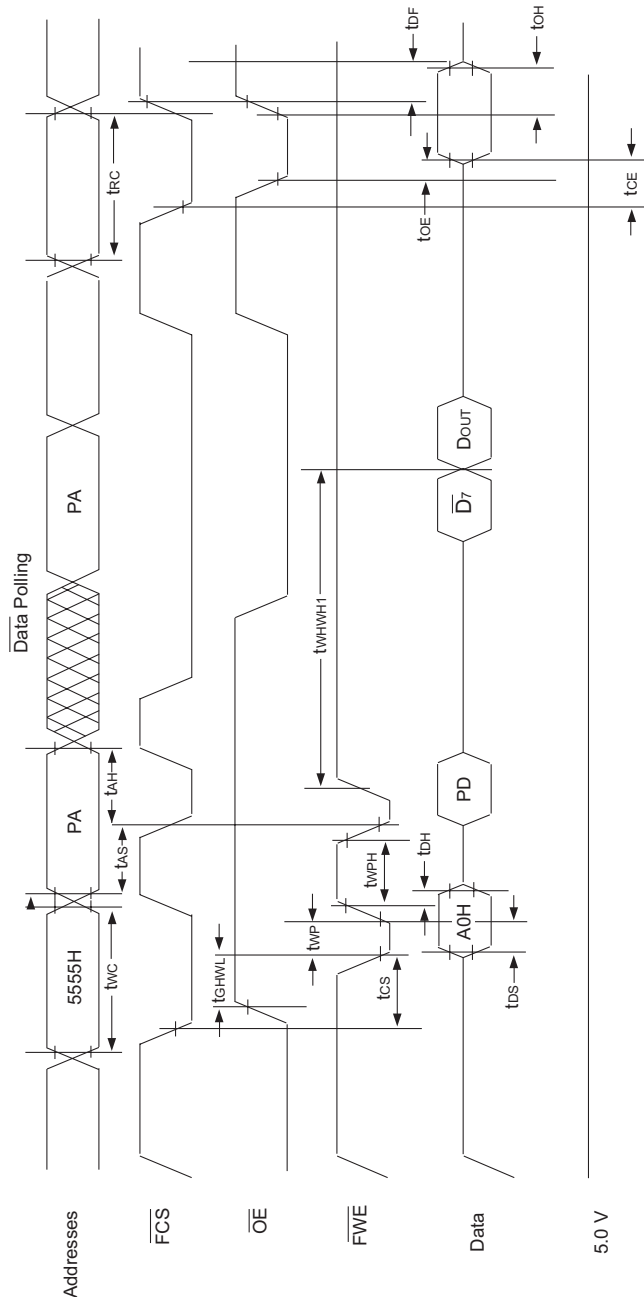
Addresses
$\overline{FCS}$
$\overline{OE}$
$\overline{FWE}$
Data
5.0 V

$\overline{Data}$ Polling

5555H
PA
PA
$t_{WC}$
$t_{AS}$
$t_{AH}$
$t_{RC}$
$t_{GHWL}$
$t_{WP}$
$t_{WPH}$
$t_{CS}$
$t_{DH}$
$t_{WHWH1}$
$t_{DS}$
A0H
PD
$\overline{D_7}$
$D_{OUT}$
$t_{OE}$
$t_{CE}$
$t_{DF}$
$t_{OH}$